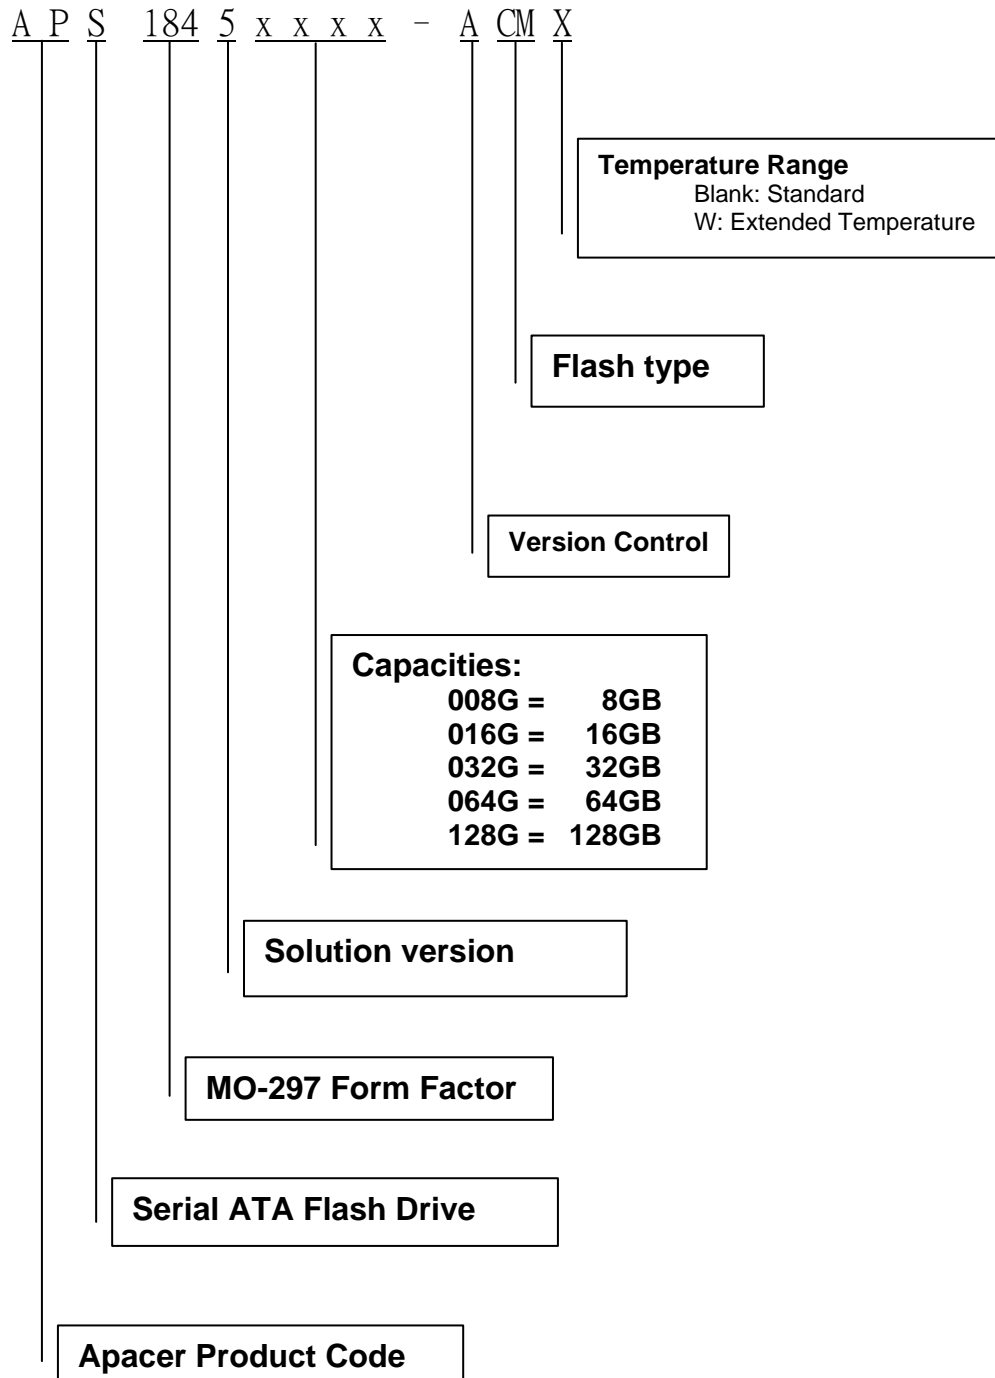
A P S 184 5 x x x x - A CM X

Temperature Range
Blank: Standard
W: Extended Temperature

Flash type

Version Control

Capacities:
008G = 8GB
016G = 16GB
032G = 32GB
064G = 64GB
128G = 128GB

Solution version

MO-297 Form Factor

Serial ATA Flash Drive

Apacer Product Code